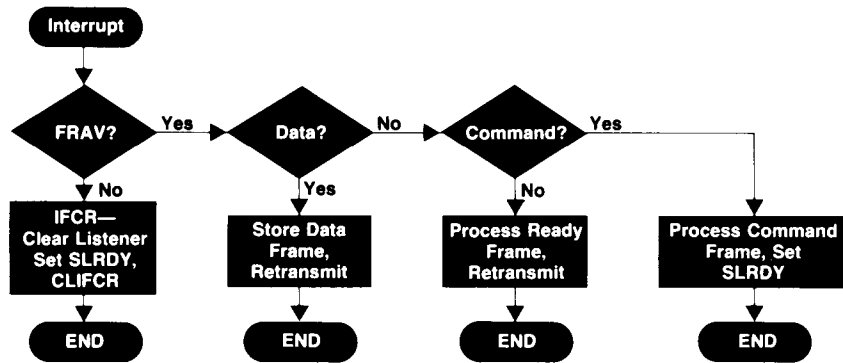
Interrupt

FRAV?

Yes

Data?

No

Command?

Yes

No

Yes

No

IFCR—
Clear Listener
Set SLRDY,
CLIFCR

Store Data
Frame,
Retransmit

Process Ready
Frame,
Retransmit

Process Command
Frame, Set
SLRDY

END

END

END

END